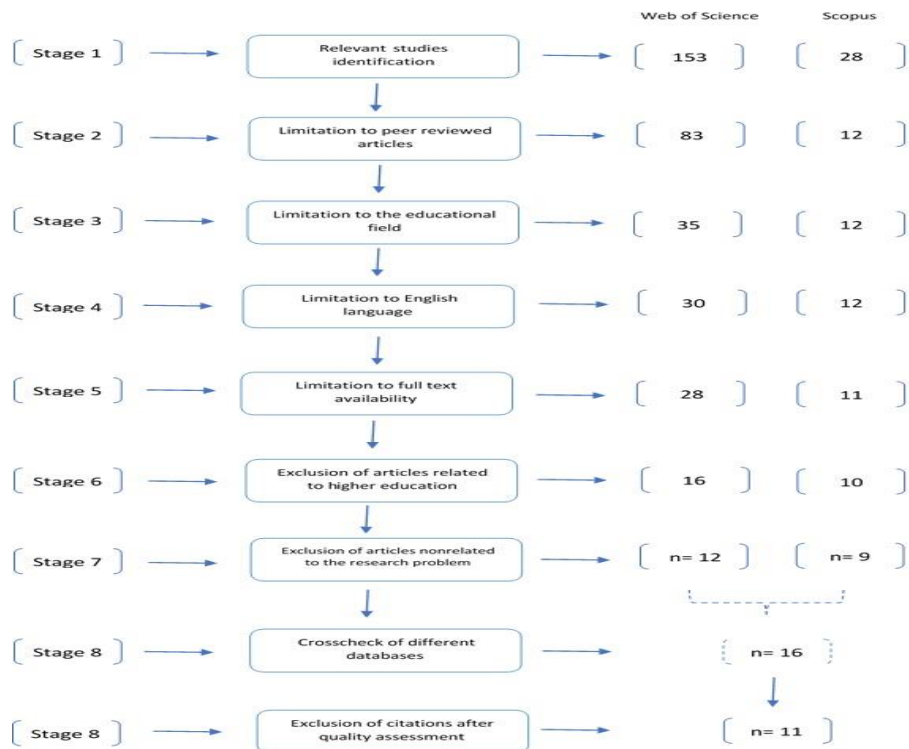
Web of Science Scopus

Stage 1 Relevant studies identification 153 28

Stage 2 Limitation to peer reviewed articles 83 12

Stage 3 Limitation to the educational field 35 12

Stage 4 Limitation to English language 30 12

Stage 5 Limitation to full text availability 28 11

Stage 6 Exclusion of articles related to higher education 16 10

Stage 7 Exclusion of articles nonrelated to the research problem n= 12 n= 9

Stage 8 Crosscheck of different databases n= 16

Stage 8 Exclusion of citations after quality assessment n= 11